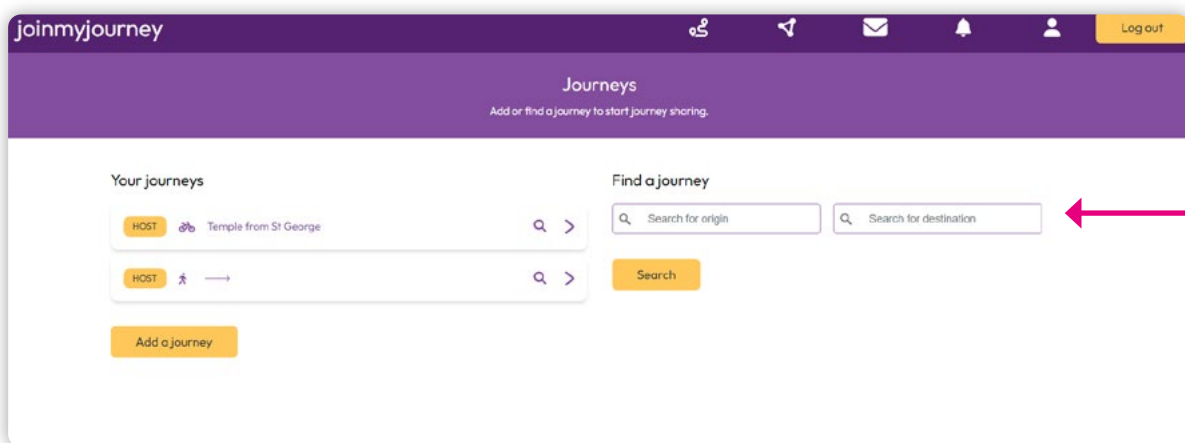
joinmyjourney

Log out

Journeys

Add or find a journey to start journey sharing.

Your journeys

HOST Temple from St George

HOST

Add a journey

Find a journey

Search for origin

Search for destination

Search